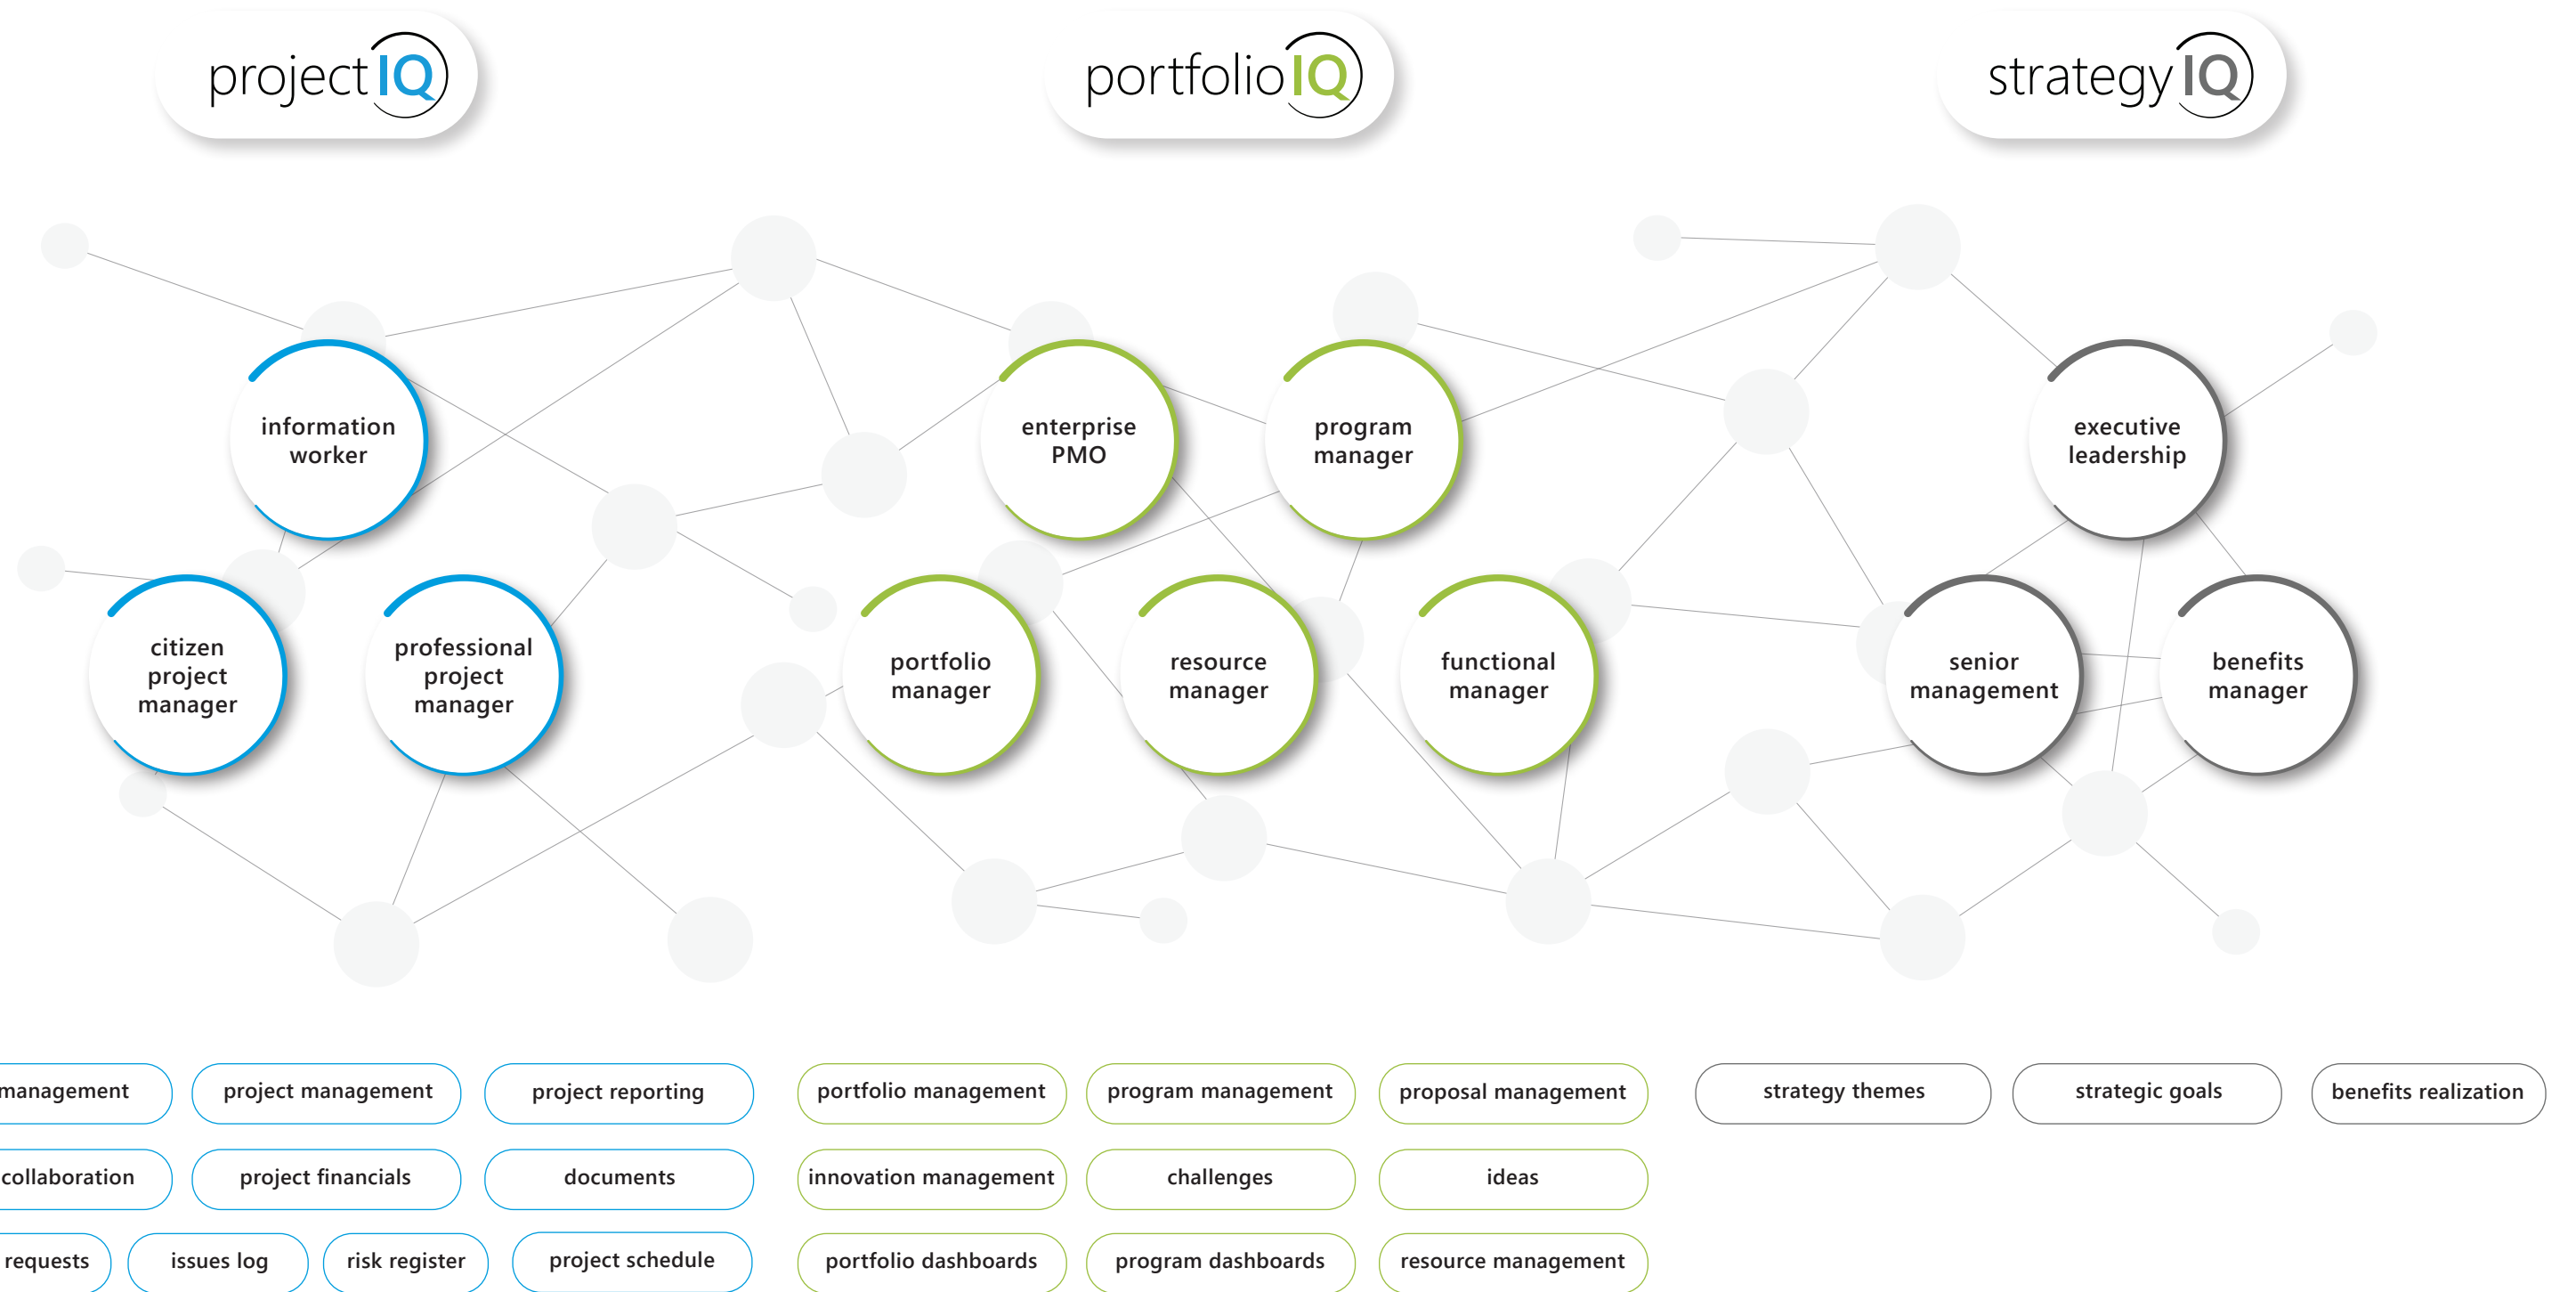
projectIQ

portfolioIQ

strategyIQ

information worker

citizen project manager

professional project manager

enterprise PMO

program manager

portfolio manager

resource manager

functional manager

executive leadership

senior management

benefits manager

management

project management

project reporting

portfolio management

program management

proposal management

strategy themes

strategic goals

benefits realization

collaboration

project financials

documents

innovation management

challenges

ideas

requests

issues log

risk register

project schedule

portfolio dashboards

program dashboards

resource management